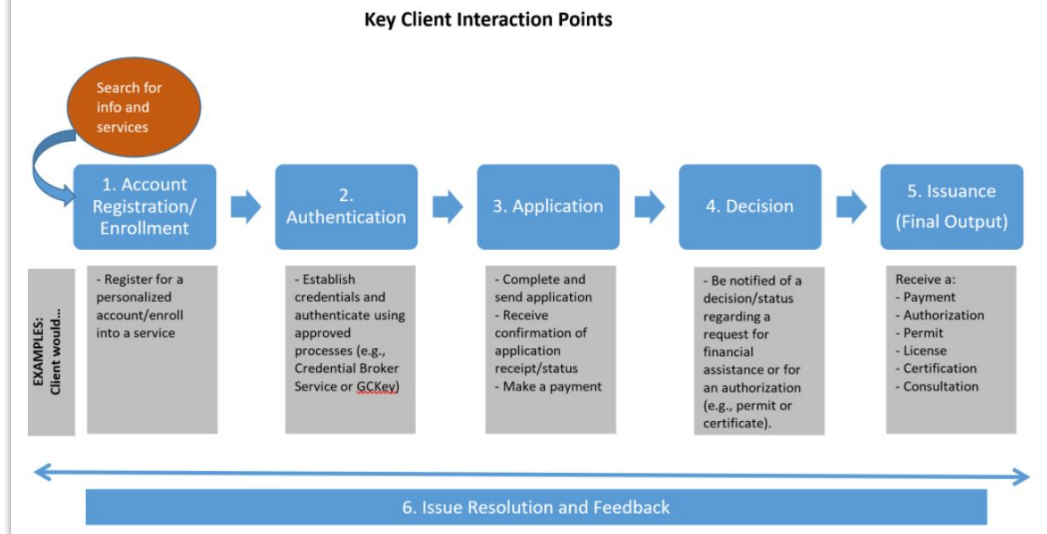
Key Client Interaction Points

Search for info and services

1. Account Registration/ Enrollment

2. Authentication

3. Application

4. Decision

5. Issuance (Final Output)

EXAMPLES: Client would...

- Register for a personalized account/enroll into a service

- Establish credentials and authenticate using approved processes (e.g., Credential Broker Service or GCKey)

- Complete and send application
- Receive confirmation of application receipt/status
- Make a payment

- Be notified of a decision/status regarding a request for financial assistance or for an authorization (e.g., permit or certificate).

Receive a:
- Payment
- Authorization
- Permit
- License
- Certification
- Consultation

6. Issue Resolution and Feedback